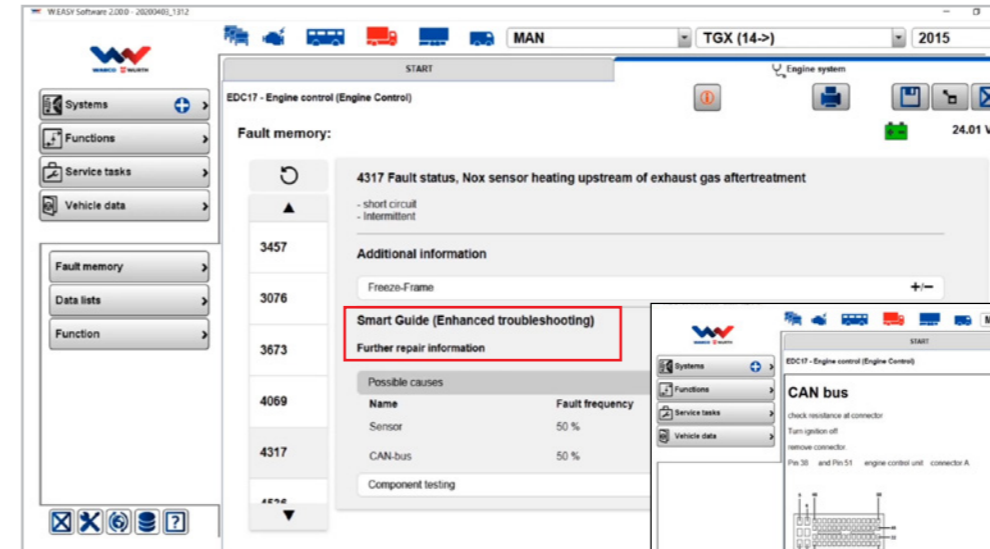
W.EASY Software 2.00.0 - 20200403_1312

MAN
TGX (14->)
2015

START
Engine system

Systems
Functions
Service tasks
Vehicle data

Fault memory
Data lists
Function

EDC17 - Engine control (Engine Control)

Fault memory:

24.01 V

3457
3076
3673
4069
4317
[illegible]

4317 Fault status, Nox sensor heating upstream of exhaust gas aftertreatment

- short circuit
- Intermittent

Additional information

Freeze-Frame +/−

Smart Guide (Enhanced troubleshooting)

Further repair information

Possible causes

| Name | Fault frequency |
|---|---|
| Sensor | 50 % |
| CAN-bus | 50 % |

Component testing

START

Systems
Functions
Service tasks
Vehicle data

EDC17 - Engine control (Engine Control)

CAN bus

check resistance at connector
Turn ignition off
remove connector
Pin 38 and Pin 51 engine control unit connector A